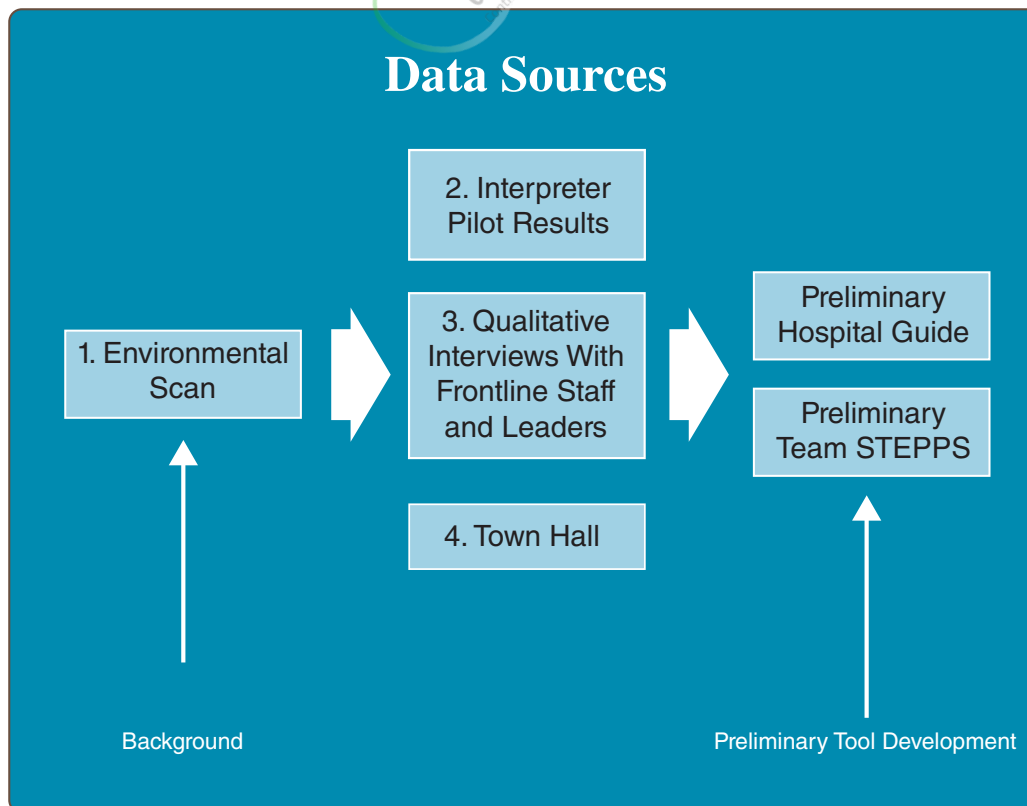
Data Sources

1. Environmental Scan

2. Interpreter Pilot Results

3. Qualitative Interviews With Frontline Staff and Leaders

4. Town Hall

Preliminary Hospital Guide

Preliminary Team STEPPS

Background

Preliminary Tool Development